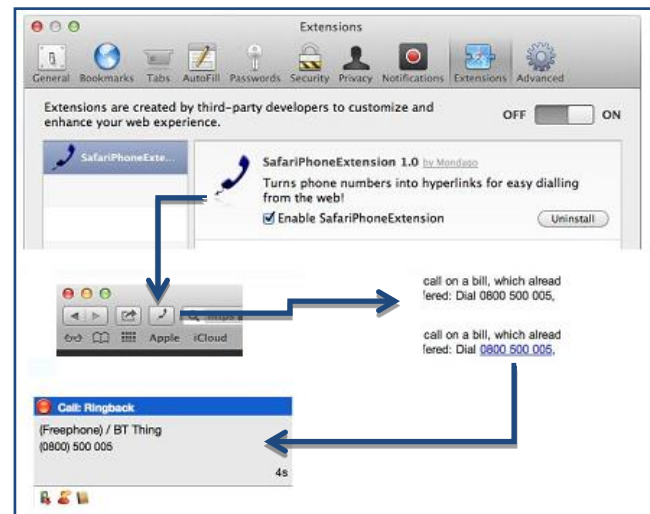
Extensions

General Bookmarks Tabs AutoFill Passwords Security Privacy Notifications Extensions Advanced

Extensions are created by third-party developers to customize and enhance your web experience.

OFF ON

SafariPhoneExte...

SafariPhoneExtension 1.0 by Mondago

Turns phone numbers into hyperlinks for easy dialling from the web!

Enable SafariPhoneExtension

Uninstall

Apple iCloud

call on a bill, which alread
fered: Dial 0800 500 005,

call on a bill, which alread
fered: Dial 0800 500 005,

Call: Ringback

(Freephone) / BT Thing
(0800) 500 005

4s